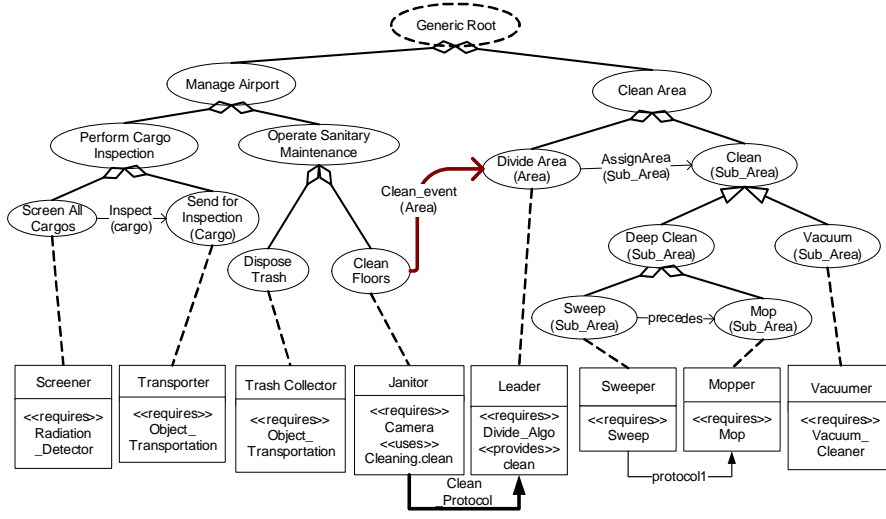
Generic Root

Manage Airport

Clean Area

Perform Cargo Inspection

Operate Sanitary Maintenance

Divide Area (Area)

AssignArea (Sub_Area)

Clean (Sub_Area)

Clean_event (Area)

Screen All Cargos

Inspect (cargo)

Send for Inspection (Cargo)

Dispose Trash

Clean Floors

Deep Clean (Sub_Area)

Vacuum (Sub_Area)

Sweep (Sub_Area)

precedes

Mop (Sub_Area)

| Screener |
|---|
| <<requires>> Radiation _Detector |

| Transporter |
|---|
| <<requires>> Object_ Transportation |

| Trash Collector |
|---|
| <<requires>> Object_ Transportation |

| Janitor |
|---|
| <<requires>> Camera <<uses>> Cleaning.clean |

| Leader |
|---|
| <<requires>> Divide_Algo <<provides>> clean |

| Sweeper |
|---|
| <<requires>> Sweep |

| Mopper |
|---|
| <<requires>> Mop |

| Vacuumer |
|---|
| <<requires>> Vacuum_ Cleaner |

protocol1

Clean Protocol